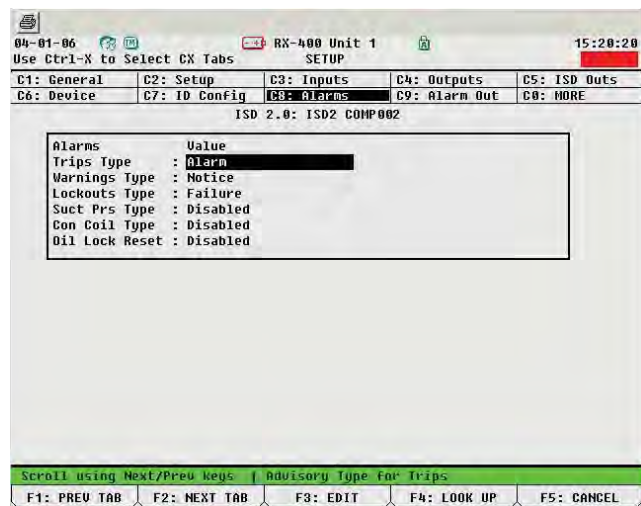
04-01-06
Use Ctrl-X to Select CX Tabs

RX-400 Unit 1
SETUP

15:20:20

| C1: General | C2: Setup | C3: Inputs | C4: Outputs | C5: ISD Outs |
|---|---|---|---|---|
| C6: Device | C7: ID Config | C8: Alarms | C9: Alarm Out | C0: MORE |

ISD 2.0: ISD2 COMP002

| Alarms | Value |
|---|---|
| Trips Type | : Alarm |
| Warnings Type | : Notice |
| Lockouts Type | : Failure |
| Suct Prs Type | : Disabled |
| Con Coil Type | : Disabled |
| Oil Lock Reset | : Disabled |

Scroll using Next/Prev keys | Advisory Type for Trips

F1: PREV TAB F2: NEXT TAB F3: EDIT F4: LOOK UP F5: CANCEL